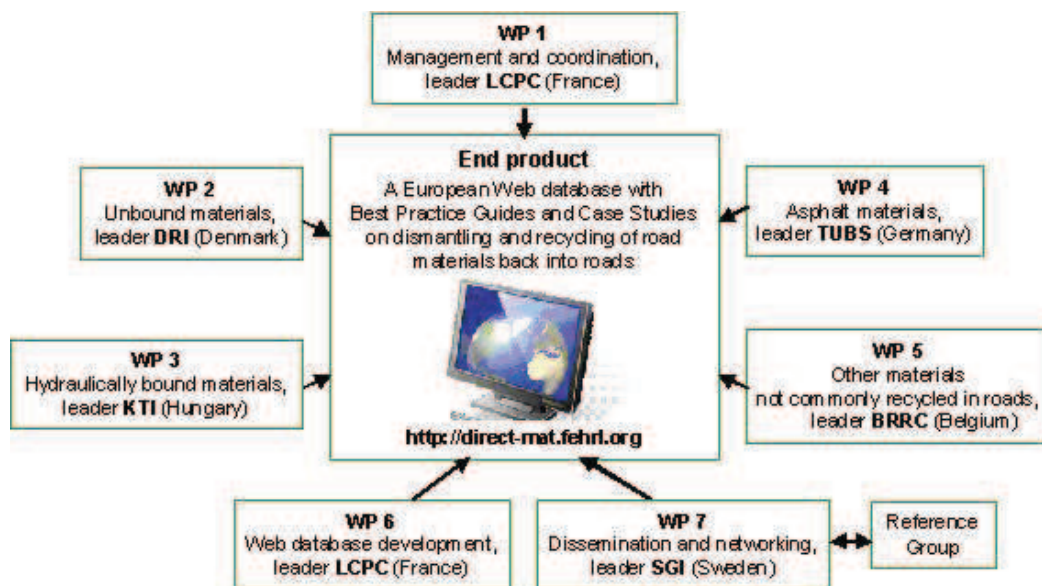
WP 1
Management and coordination, leader LCPC (France)

WP 2
Unbound materials, leader DRI (Denmark)

End product
A European Web database with Best Practice Guides and Case Studies on dismantling and recycling of road materials back into roads

http://direct-mat.fehrl.org

WP 4
Asphalt materials, leader TUBS (Germany)

WP 3
Hydraulically bound materials, leader KTI (Hungary)

WP 5
Other materials not commonly recycled in roads, leader BRRC (Belgium)

WP 6
Web database development, leader LCPC (France)

WP 7
Dissemination and networking, leader SGI (Sweden)

Reference Group